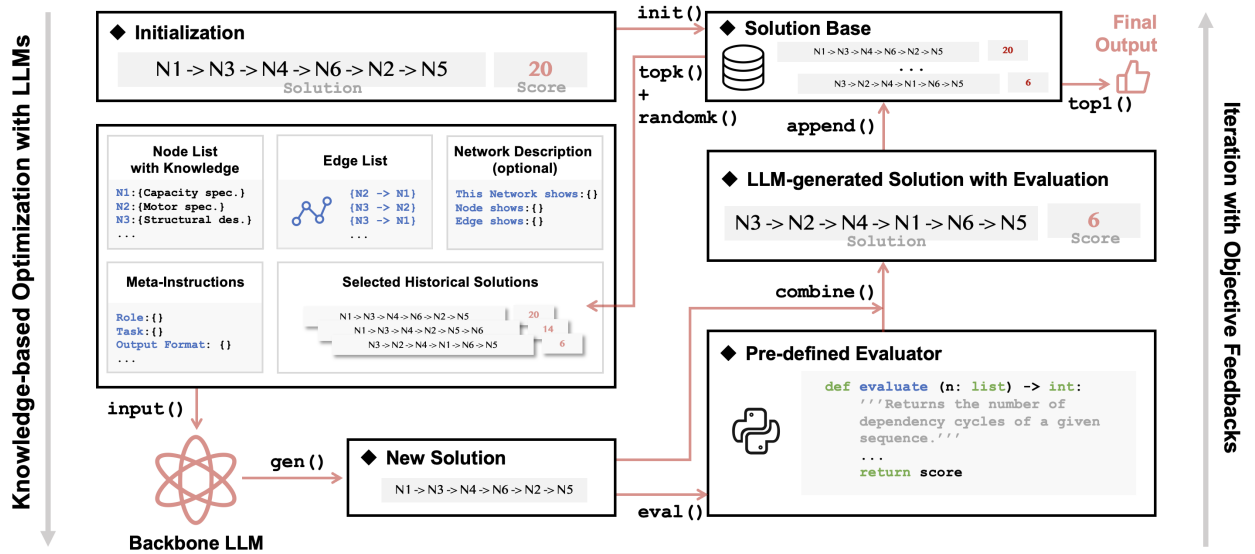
Knowledge-based Optimization with LLMs

◆ Initialization

N1 -> N3 -> N4 -> N6 -> N2 -> N5
Solution

20
Score

init()

◆ Solution Base

N1 -> N3 -> N4 -> N6 -> N2 -> N5 20
...
N3 -> N2 -> N4 -> N1 -> N6 -> N5 6

Final Output

top1()

topk()
+
randomk()

append()

Iteration with Objective Feedbacks

Node List with Knowledge
N1:{Capacity spec.}
N2:{Motor spec.}
N3:{Structural des.}
...

Edge List
{N2 -> N1}
{N3 -> N2}
{N3 -> N1}
...

Network Description (optional)
This Network shows:{}
Node shows:{}
Edge shows:{}

Meta-Instructions
Role:{}
Task:{}
Output Format: {}
...

Selected Historical Solutions
N1 -> N3 -> N4 -> N6 -> N2 -> N5 20
N1 -> N3 -> N4 -> N2 -> N5 -> N6 14
N3 -> N2 -> N4 -> N1 -> N6 -> N5 6

◆ LLM-generated Solution with Evaluation

N3 -> N2 -> N4 -> N1 -> N6 -> N5
Solution

6
Score

combine()

◆ Pre-defined Evaluator

def evaluate (n: list) -> int:
'''Returns the number of dependency cycles of a given sequence.'''
...
return score

input()

gen()

◆ New Solution

N1 -> N3 -> N4 -> N6 -> N2 -> N5

eval()

Backbone LLM